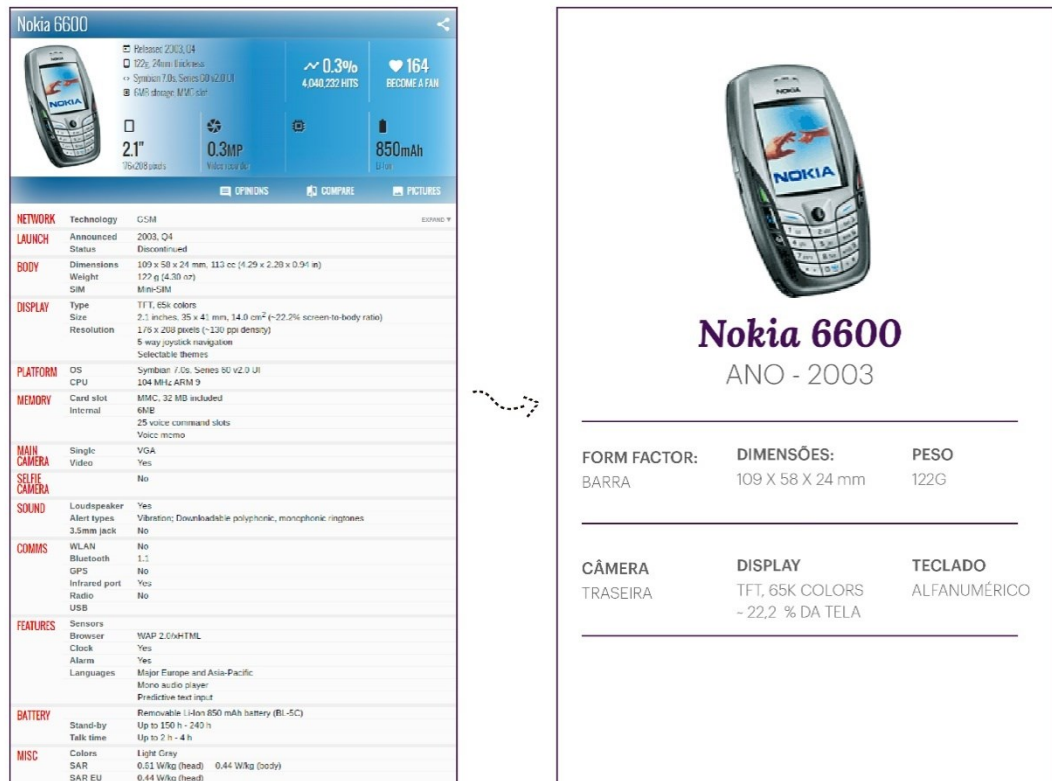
Nokia 6600

Released 2003, Q4
122g, 24mm thickness
Symbian 7.0s, Series 60 v2.0 UI
6MB storage, MMC slot

0.3%
4,040,232 HITS

164
BECOME A FAN

2.1"
176x208 pixels

0.3MP
Video recorder

850mAh
Li-Ion

OPINIONS
COMPARE
PICTURES

| | | |
|---|---|---|
| NETWORK | Technology | GSM |
| LAUNCH | Announced | 2003, Q4 |
| | Status | Discontinued |
| BODY | Dimensions | 109 x 58 x 24 mm, 113 cc (4.29 x 2.28 x 0.94 in) |
| | Weight | 122 g (4.30 oz) |
| | SIM | Mini-SIM |
| DISPLAY | Type | TFT, 65k colors |
| | Size | 2.1 inches, 35 x 41 mm, 14.0 cm$^2$ (~22.2% screen-to-body ratio) |
| | Resolution | 176 x 208 pixels (~130 ppi density) |
| | | 5 way joystick navigation |
| | | Selectable themes |
| PLATFORM | OS | Symbian 7.0s, Series 60 v2.0 UI |
| | CPU | 104 MHz ARM 9 |
| MEMORY | Card slot | MMC, 32 MB included |
| | Internal | 6MB |
| | | 25 voice command slots |
| | | Voice memo |
| MAIN CAMERA | Single | VGA |
| | Video | Yes |
| SELFIE CAMERA | | No |
| SOUND | Loudspeaker | Yes |
| | Alert types | Vibration; Downloadable polyphonic, monophonic ringtones |
| | 3.5mm jack | No |
| COMMS | WLAN | No |
| | Bluetooth | 1.1 |
| | GPS | No |
| | Infrared port | Yes |
| | Radio | No |
| | USB | |
| FEATURES | Sensors | |
| | Browser | WAP 2.0/xHTML |
| | Clock | Yes |
| | Alarm | Yes |
| | Languages | Major Europe and Asia-Pacific |
| | | Mono audio player |
| | | Predictive text input |
| BATTERY | | Removable Li-Ion 850 mAh battery (BL-5C) |
| | Stand-by | Up to 150 h - 240 h |
| | Talk time | Up to 2 h - 4 h |
| MISC | Colors | Light Gray |
| | SAR | 0.61 W/kg (head) 0.44 W/kg (body) |
| | SAR EU | 0.44 W/kg (head) |

EXPAND

NOKIA

Nokia 6600
ANO - 2003

FORM FACTOR:
BARRA

DIMENSÕES:
109 X 58 X 24 mm

PESO
122G

CÂMERA
TRASEIRA

DISPLAY
TFT, 65K COLORS
~ 22,2 % DA TELA

TECLADO
ALFANUMÉRICO